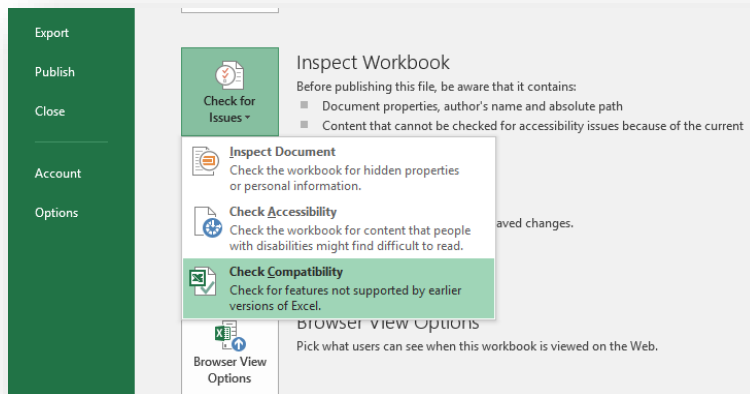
Export

Publish

Close

Account

Options

Check for Issues

Inspect Workbook

Before publishing this file, be aware that it contains:

Document properties, author's name and absolute path

Content that cannot be checked for accessibility issues because of the current

Inspect Document
Check the workbook for hidden properties or personal information.

Check Accessibility
Check the workbook for content that people with disabilities might find difficult to read.

aved changes.

Check Compatibility
Check for features not supported by earlier versions of Excel.

Browser View Options

Pick what users can see when this workbook is viewed on the Web.

Browser View Options